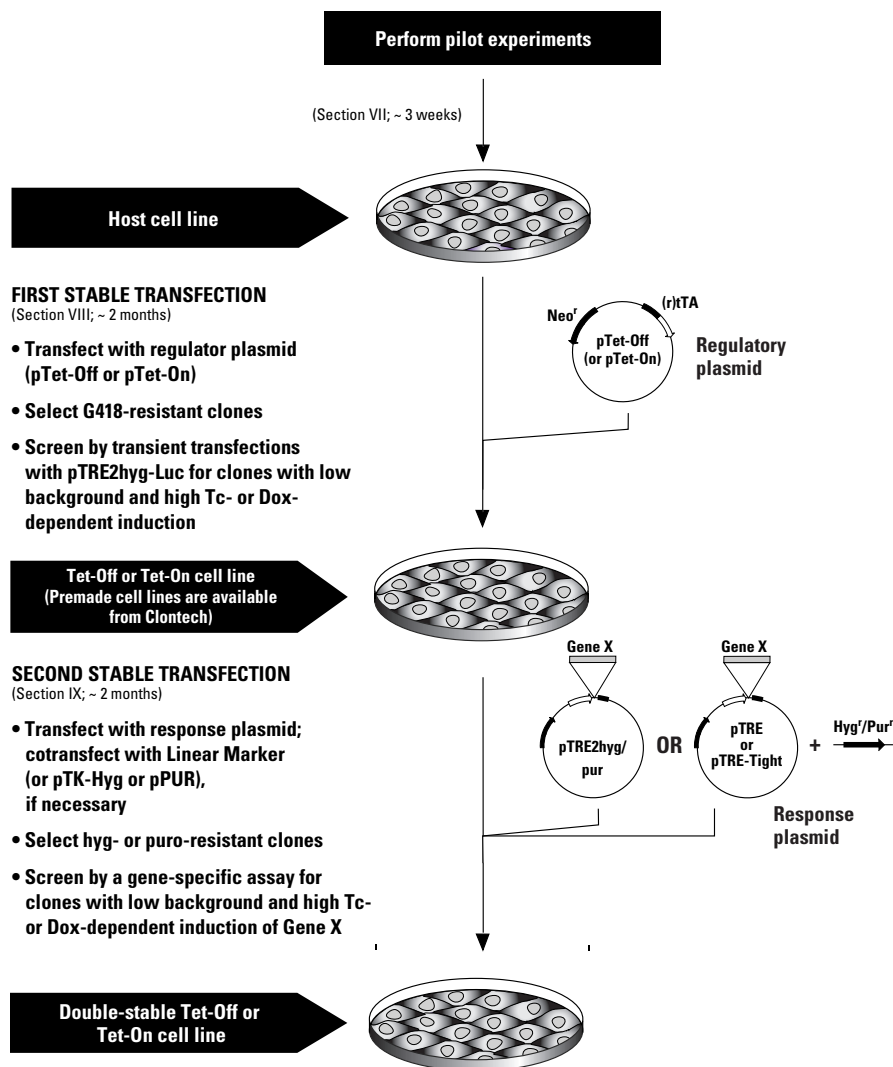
Perform pilot experiments

(Section VII; ~ 3 weeks)

Host cell line

FIRST STABLE TRANSFECTION
(Section VIII; ~ 2 months)

• Transfect with regulator plasmid (pTet-Off or pTet-On)

• Select G418-resistant clones

• Screen by transient transfections with pTRE2hyg-Luc for clones with low background and high Tc- or Dox-dependent induction

Neo$^r$

(r)tTA

pTet-Off (or pTet-On)

Regulatory plasmid

Tet-Off or Tet-On cell line (Premade cell lines are available from Clontech)

SECOND STABLE TRANSFECTION
(Section IX; ~ 2 months)

• Transfect with response plasmid; cotransfect with Linear Marker (or pTK-Hyg or pPUR), if necessary

• Select hyg- or puro-resistant clones

• Screen by a gene-specific assay for clones with low background and high Tc- or Dox-dependent induction of Gene X

Gene X

pTRE2hyg/ pur

OR

Gene X

pTRE or pTRE-Tight

+

Hyg$^r$/Pur$^r$

Response plasmid

Double-stable Tet-Off or Tet-On cell line